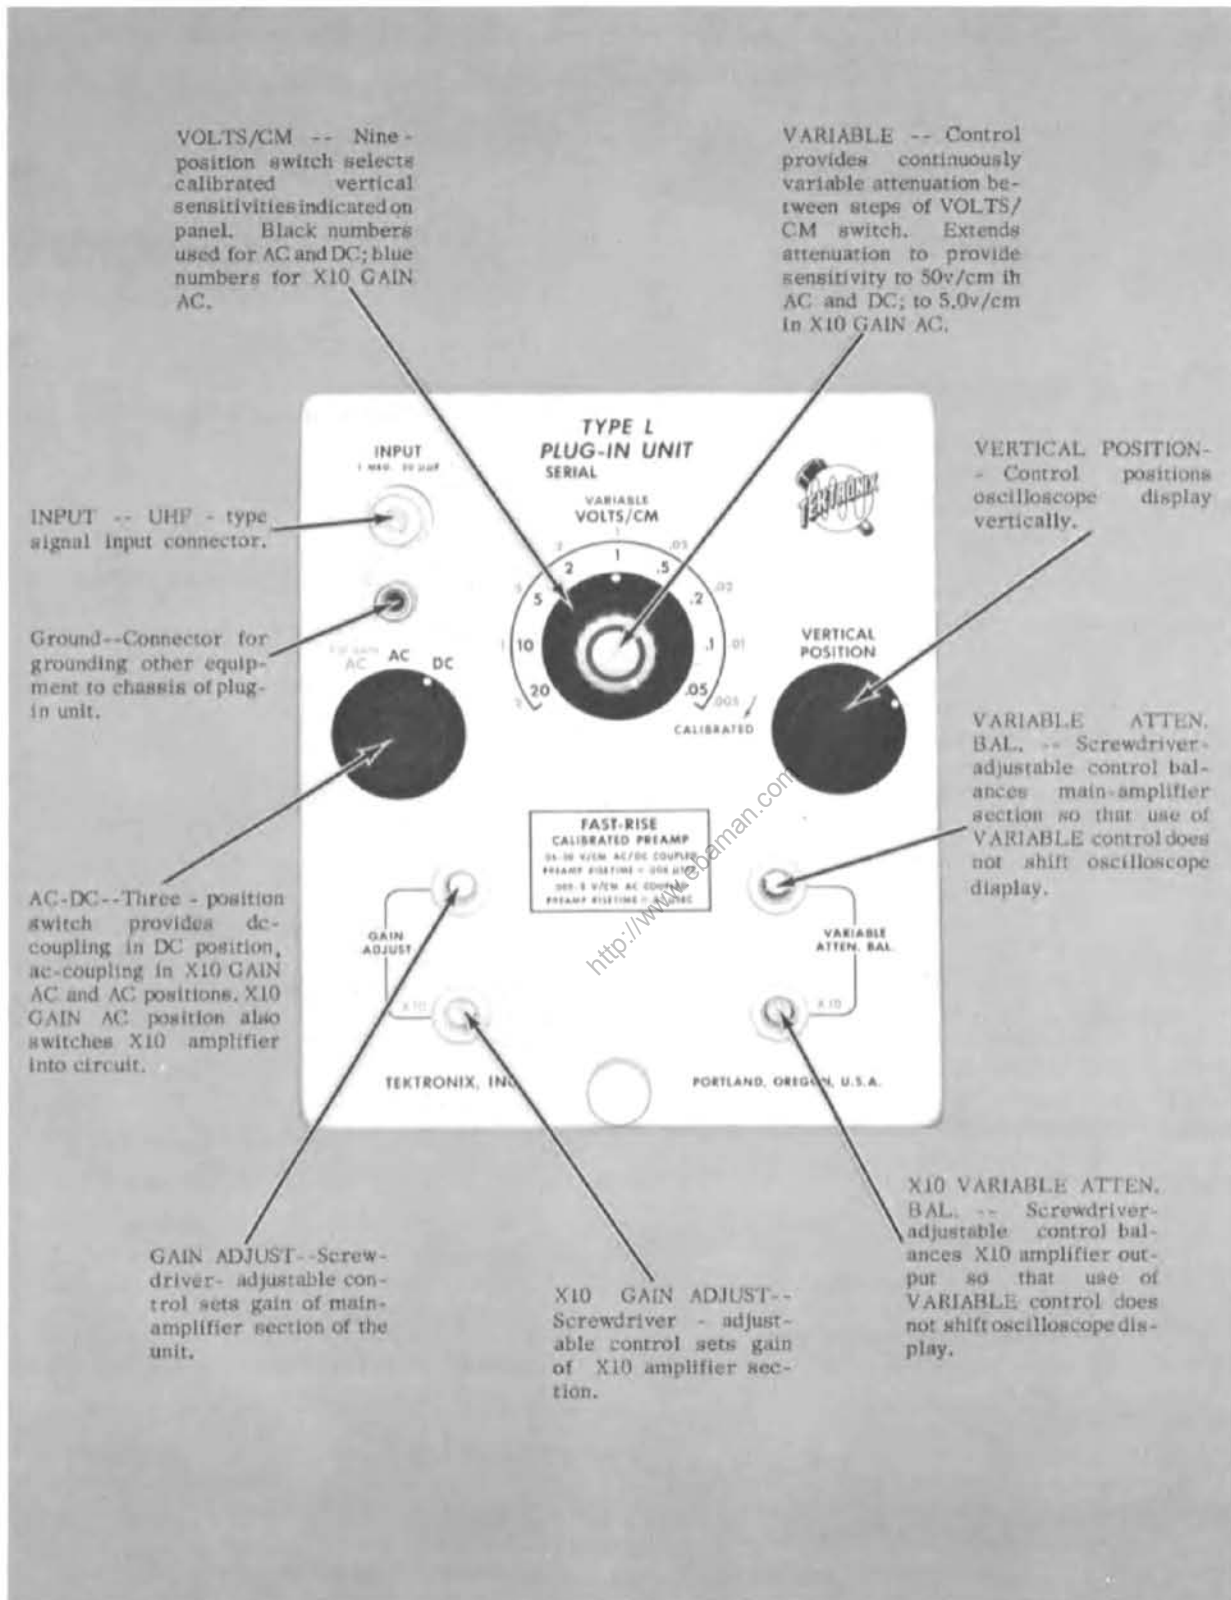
VOLTS/CM -- Nine-position switch selects calibrated vertical sensitivities indicated on panel. Black numbers used for AC and DC; blue numbers for X10 GAIN AC.

VARIABLE -- Control provides continuously variable attenuation between steps of VOLTS/CM switch. Extends attenuation to provide sensitivity to 50v/cm ih AC and DC; to 5.0v/cm in X10 GAIN AC.

INPUT
1 MEG. 20 μμf

TYPE L
PLUG-IN UNIT
SERIAL

VARIABLE
VOLTS/CM

TEKTRONIX

VERTICAL POSITION-- Control positions oscilloscope display vertically.

INPUT -- UHF - type signal input connector.

.2 2 1 .5 .05 .02 5 .2 1 10 .1 .01 20 .05 .005 2

CALIBRATED

Ground--Connector for grounding other equipment to chassis of plug-in unit.

X10 GAIN AC AC DC

VERTICAL POSITION

VARIABLE ATTEN. BAL. -- Screwdriver-adjustable control balances main-amplifier section so that use of VARIABLE control does not shift oscilloscope display.

FAST-RISE
CALIBRATED PREAMP
.05-20 V/CM AC/DC COUPLED
PREAMP RISETIME = .008 μSEC
.005-2 V/CM AC COUPLED
PREAMP RISETIME = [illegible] μSEC

http://www.bamaman.com

AC-DC--Three - position switch provides dc-coupling in DC position, ac-coupling in X10 GAIN AC and AC positions. X10 GAIN AC position also switches X10 amplifier into circuit.

GAIN ADJUST

X10

VARIABLE ATTEN. BAL.

X10

TEKTRONIX, INC

PORTLAND, OREGON, U.S.A.

X10 VARIABLE ATTEN. BAL. -- Screwdriver-adjustable control balances X10 amplifier output so that use of VARIABLE control does not shift oscilloscope display.

GAIN ADJUST--Screwdriver- adjustable control sets gain of main-amplifier section of the unit.

X10 GAIN ADJUST--Screwdriver - adjustable control sets gain of X10 amplifier section.